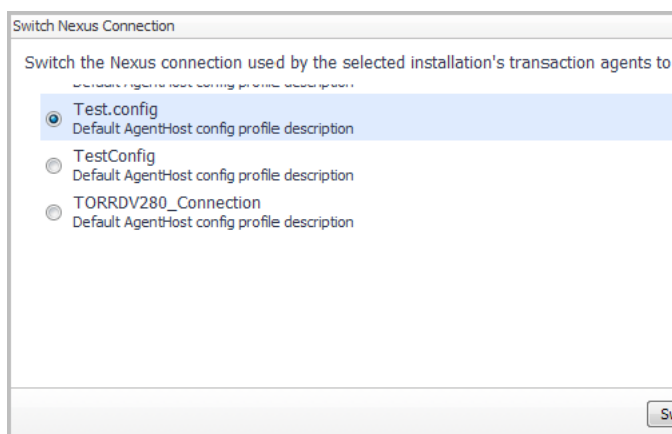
Switch Nexus Connection

Switch the Nexus connection used by the selected installation's transaction agents to

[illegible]

Test.config
Default AgentHost config profile description

TestConfig
Default AgentHost config profile description

TORRDV280_Connection
Default AgentHost config profile description

S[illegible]